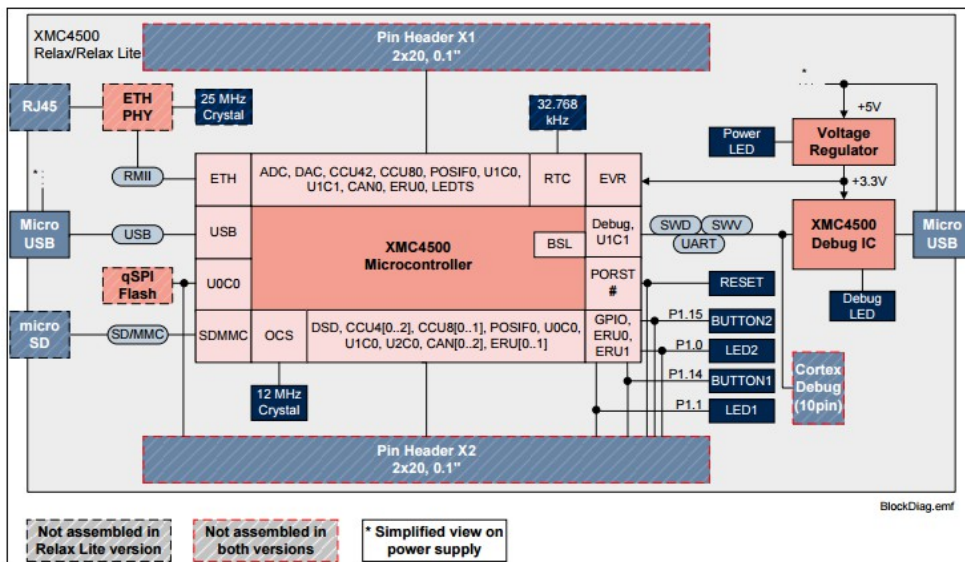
XMC4500
Relax/Relax Lite

Pin Header X1
2x20, 0.1"

RJ45

ETH PHY

25 MHz Crystal

32.768 kHz

*

+5V

Power LED

Voltage Regulator

RMII

ETH

ADC, DAC, CCU42, CCU80, POSIF0, U1C0, U1C1, CAN0, ERU0, LEDTS

RTC

EVR

+3.3V

Micro USB

USB

USB

XMC4500
Microcontroller

Debug, U1C1

BSL

SWD

SWV

UART

XMC4500
Debug IC

Micro USB

qSPI Flash

U0C0

PORST #

RESET

Debug LED

micro SD

SD/MMC

SDMMC

OCS

DSD, CCU4[0..2], CCU8[0..1], POSIF0, U0C0, U1C0, U2C0, CAN[0..2], ERU[0..1]

GPIO, ERU0, ERU1

P1.15

BUTTON2

P1.0

LED2

Cortex Debug (10pin)

P1.14

BUTTON1

12 MHz Crystal

P1.1

LED1

Pin Header X2
2x20, 0.1"

BlockDiag.emf

Not assembled in Relax Lite version

Not assembled in both versions

* Simplified view on power supply